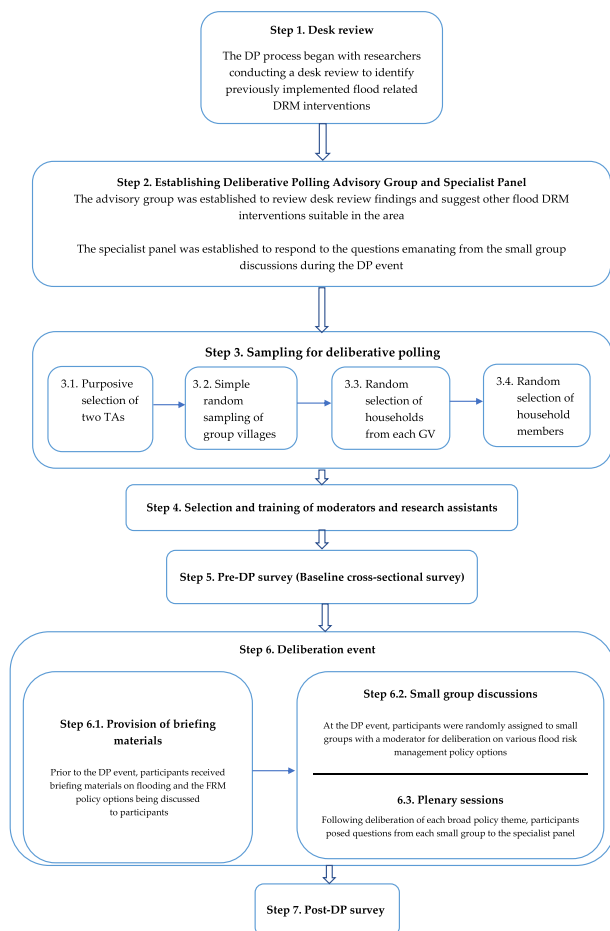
Step 1. Desk review

The DP process began with researchers conducting a desk review to identify previously implemented flood related DRM interventions

Step 2. Establishing Deliberative Polling Advisory Group and Specialist Panel

The advisory group was established to review desk review findings and suggest other flood DRM interventions suitable in the area

The specialist panel was established to respond to the questions emanating from the small group discussions during the DP event

Step 3. Sampling for deliberative polling

3.1. Purposive selection of two TAs

3.2. Simple random sampling of group villages

3.3. Random selection of households from each GV

3.4. Random selection of household members

Step 4. Selection and training of moderators and research assistants

Step 5. Pre-DP survey (Baseline cross-sectional survey)

Step 6. Deliberation event

Step 6.1. Provision of briefing materials

Prior to the DP event, participants received briefing materials on flooding and the FRM policy options being discussed to participants

Step 6.2. Small group discussions

At the DP event, participants were randomly assigned to small groups with a moderator for deliberation on various flood risk management policy options

6.3. Plenary sessions

Following deliberation of each broad policy theme, participants posed questions from each small group to the specialist panel

Step 7. Post-DP survey